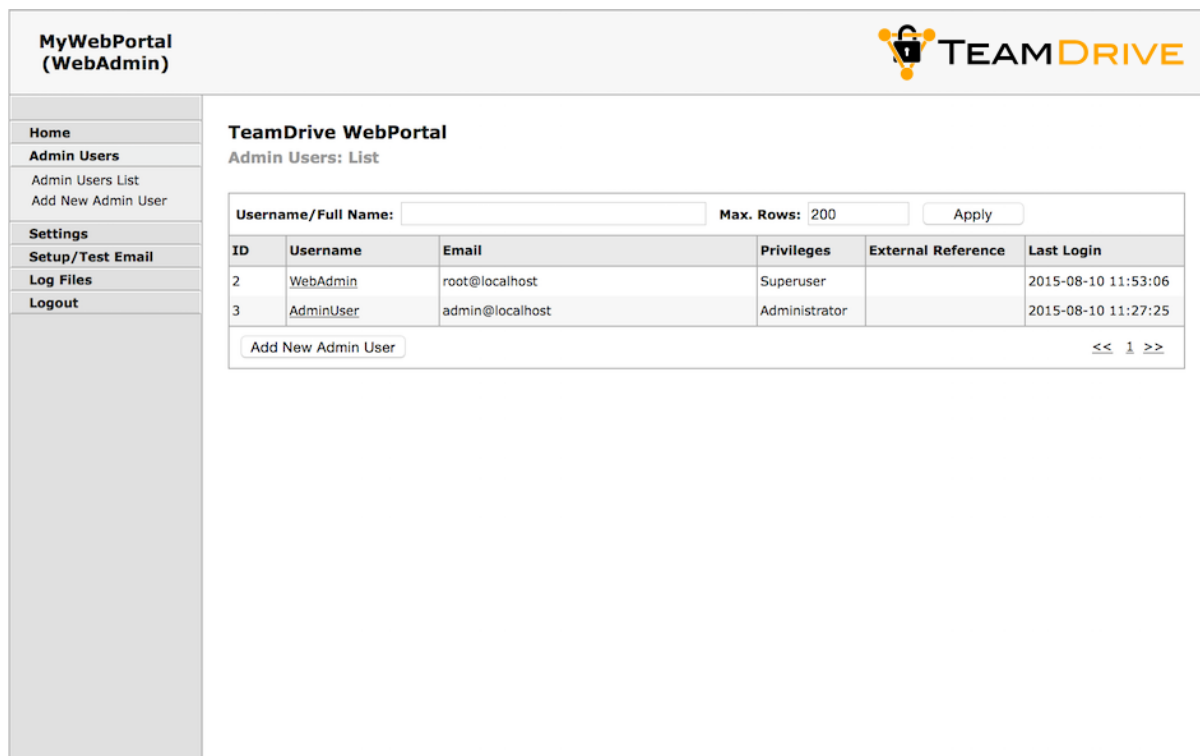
MyWebPortal
(WebAdmin)

TEAMDRIVE

Home
Admin Users
Admin Users List
Add New Admin User
Settings
Setup/Test Email
Log Files
Logout

TeamDrive WebPortal
Admin Users: List

Username/Full Name: Max. Rows: 200 Apply

| ID | Username | Email | Privileges | External Reference | Last Login |
|---|---|---|---|---|---|
| 2 | WebAdmin | root@localhost | Superuser | | 2015-08-10 11:53:06 |
| 3 | AdminUser | admin@localhost | Administrator | | 2015-08-10 11:27:25 |

Add New Admin User

<< 1 >>